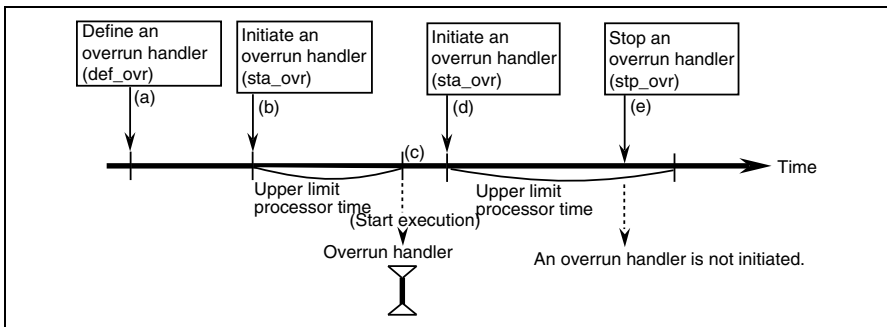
Define an overrun handler (def_ovr)

(a)

Initiate an overrun handler (sta_ovr)

(b)

Initiate an overrun handler (sta_ovr)

(d)

Stop an overrun handler (stp_ovr)

(e)

(c)

Time

Upper limit processor time

Upper limit processor time

(Start execution)

Overrun handler

An overrun handler is not initiated.